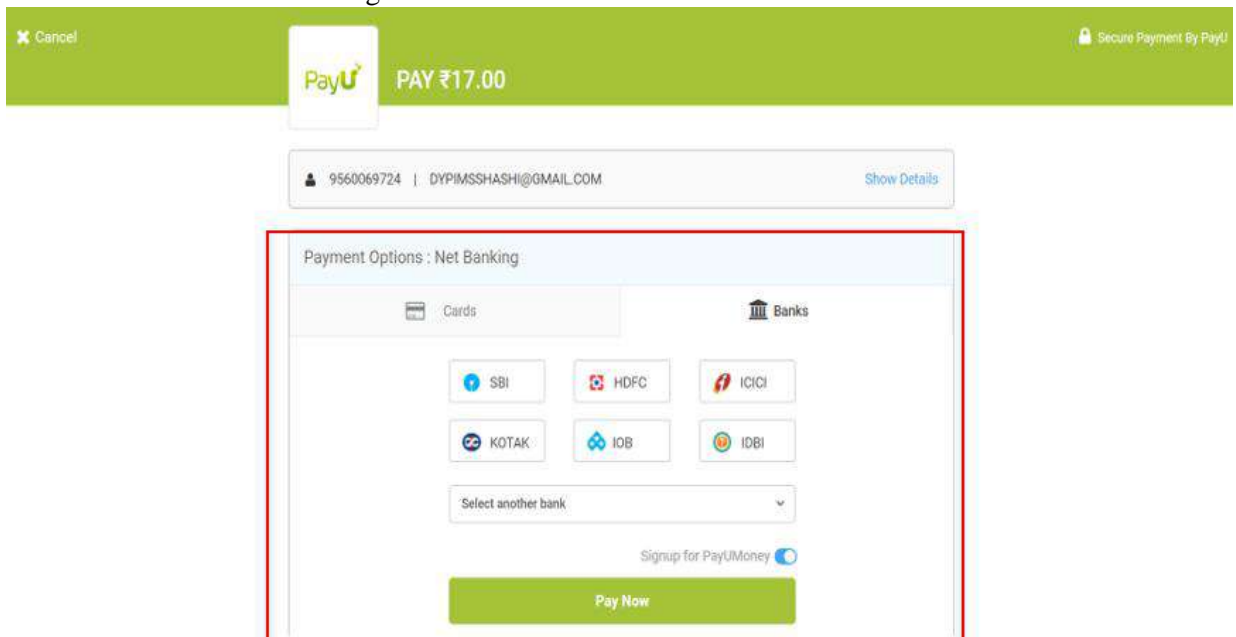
Cancel

PayU PAY ₹17.00

Secure Payment By PayU

9560069724 | DYPIMSSHASHI@GMAIL.COM

Show Details

Payment Options : Net Banking

Cards

Banks

SBI

HDFC

ICICI

KOTAK

IOB

IDBI

Select another bank

Signup for PayUMoney

Pay Now